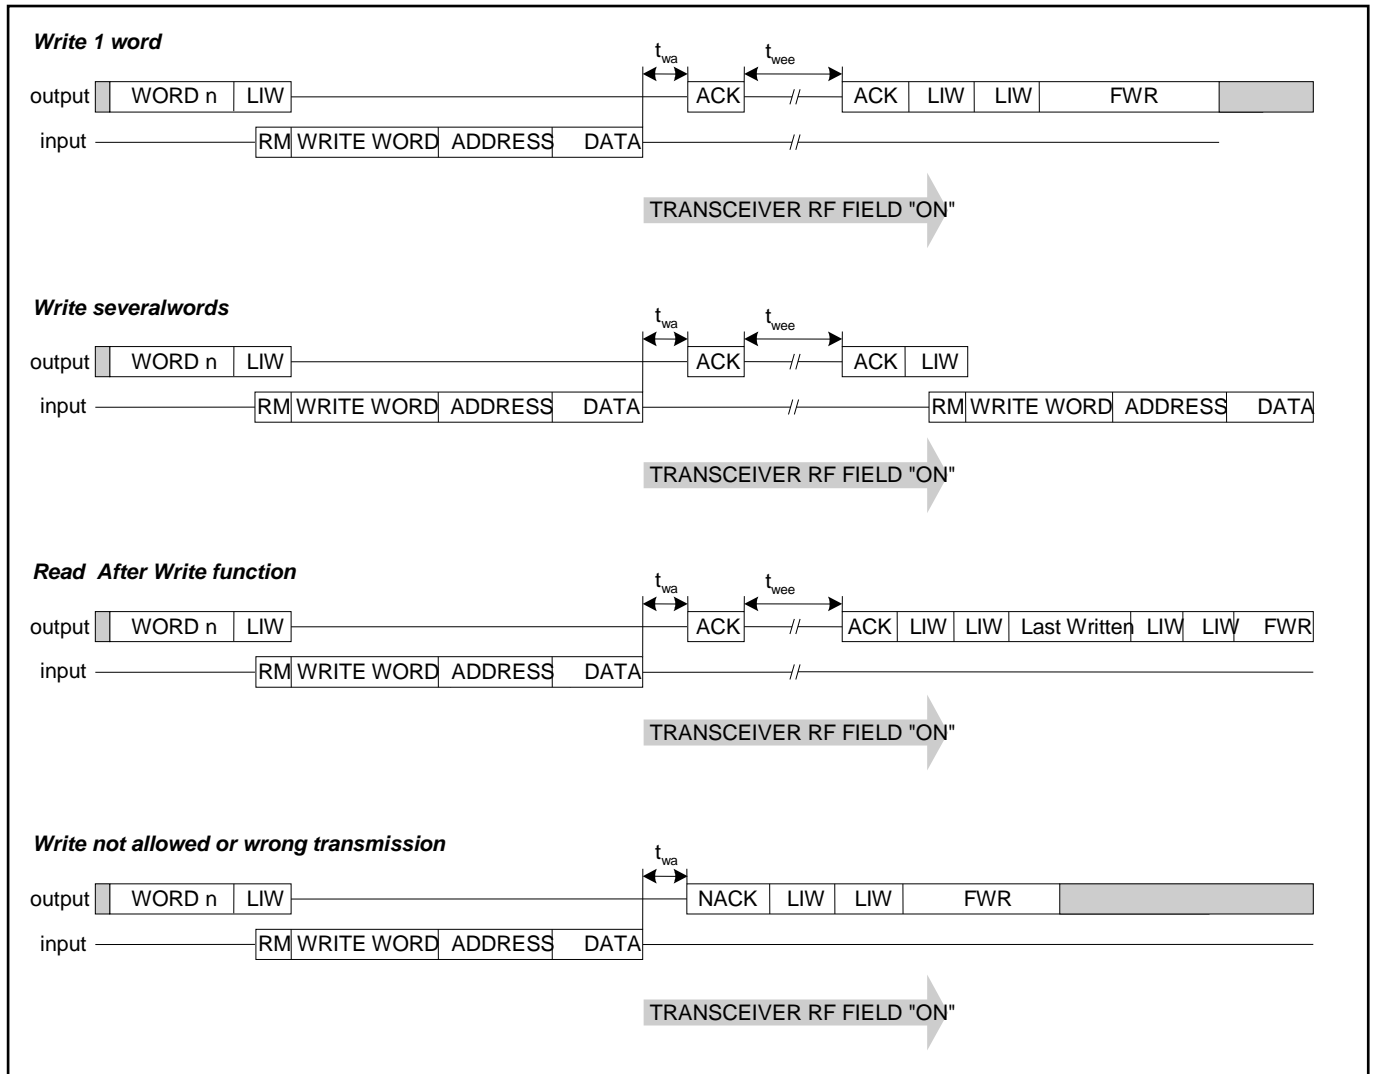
Write 1 word

$t_{wa}$ $t_{wee}$

output WORD n LIW ACK // ACK LIW LIW FWR

input RM WRITE WORD ADDRESS DATA //

TRANSCEIVER RF FIELD "ON"

Write severalwords

$t_{wa}$ $t_{wee}$

output WORD n LIW ACK // ACK LIW

input RM WRITE WORD ADDRESS DATA // RM WRITE WORD ADDRESS DATA

TRANSCEIVER RF FIELD "ON"

Read After Write function

$t_{wa}$ $t_{wee}$

output WORD n LIW ACK // ACK LIW LIW Last Written LIW LIW FWR

input RM WRITE WORD ADDRESS DATA //

TRANSCEIVER RF FIELD "ON"

Write not allowed or wrong transmission

$t_{wa}$

output WORD n LIW NACK LIW LIW FWR

input RM WRITE WORD ADDRESS DATA

TRANSCEIVER RF FIELD "ON"